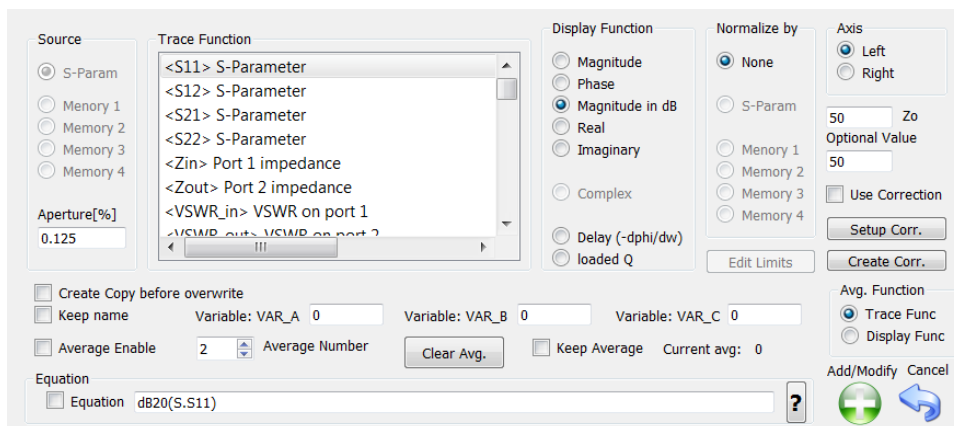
Source

S-Param

Memory 1
Memory 2
Memory 3
Memory 4

Aperture[%]
0.125

Trace Function

<S11> S-Parameter
<S12> S-Parameter
<S21> S-Parameter
<S22> S-Parameter
<Zin> Port 1 impedance
<Zout> Port 2 impedance
<VSWR_in> VSWR on port 1
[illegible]

Display Function

Magnitude
Phase
Magnitude in dB
Real
Imaginary

Complex

Delay (-dphi/dw)
loaded Q

Normalize by

None

S-Param

Memory 1
Memory 2
Memory 3
Memory 4

Edit Limits

Axis
Left
Right

50 Zo
Optional Value
50

Use Correction

Setup Corr.

Create Corr.

Create Copy before overwrite

Keep name Variable: VAR_A 0 Variable: VAR_B 0 Variable: VAR_C 0

Average Enable 2 Average Number Clear Avg. Keep Average Current avg: 0

Avg. Function
Trace Func
Display Func

Equation
Equation dB20(S.S11) ?

Add/Modify Cancel